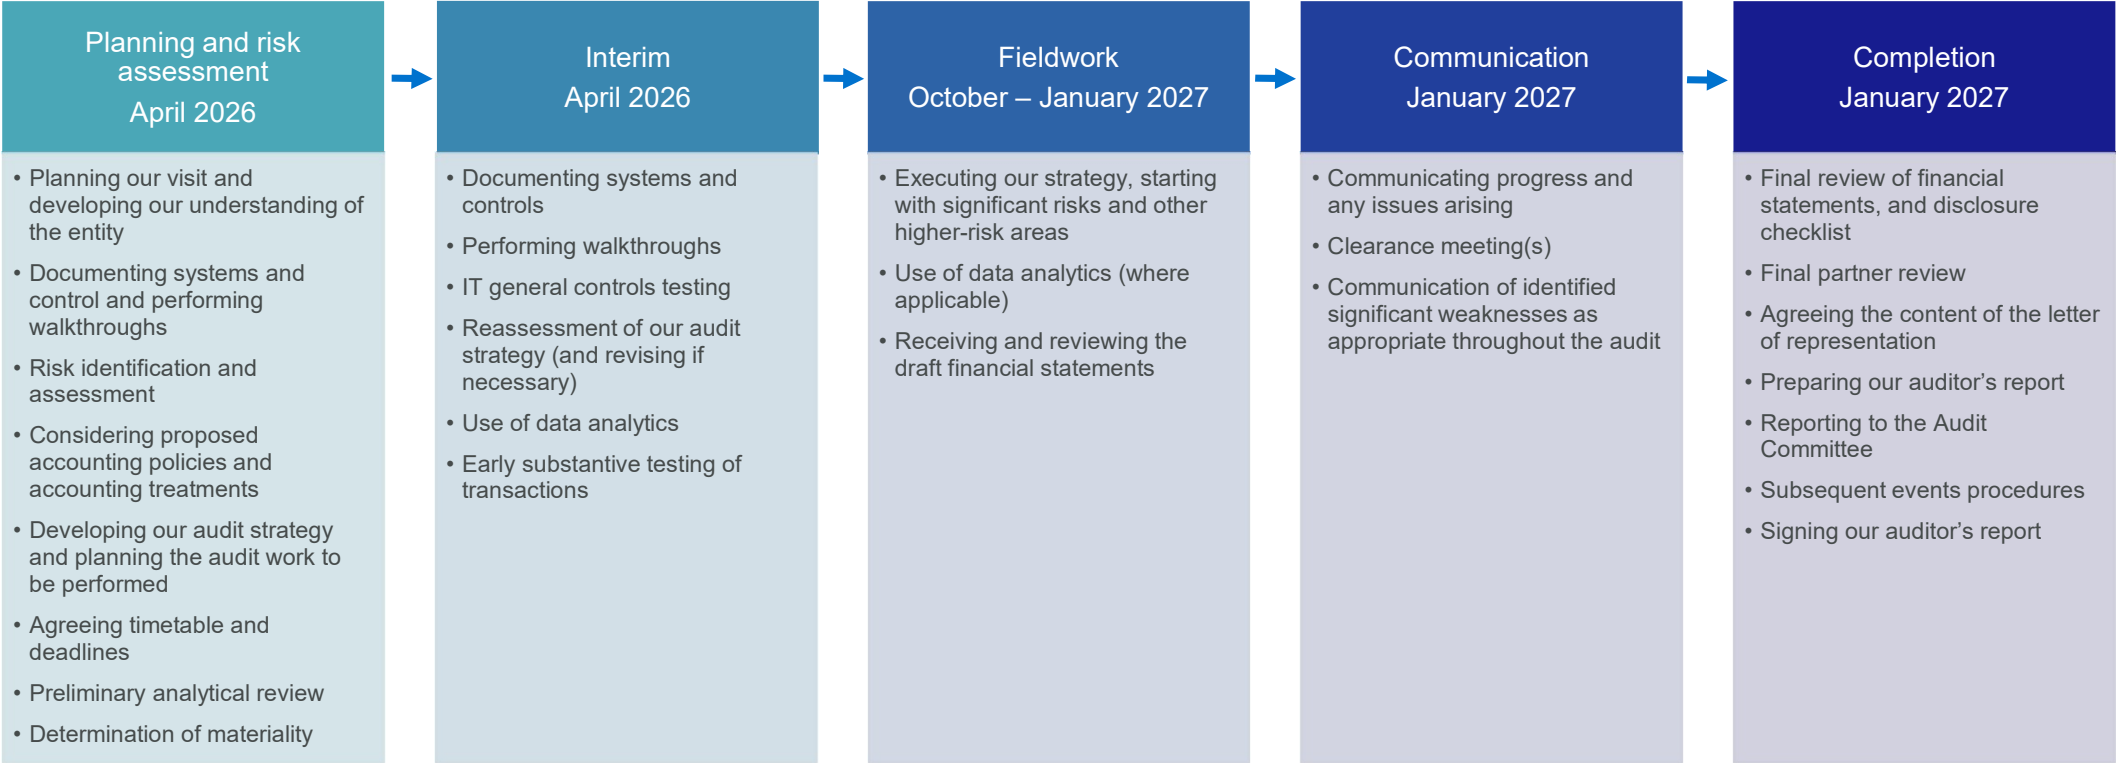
Planning and risk assessment
April 2026

• Planning our visit and developing our understanding of the entity
• Documenting systems and control and performing walkthroughs
• Risk identification and assessment
• Considering proposed accounting policies and accounting treatments
• Developing our audit strategy and planning the audit work to be performed
• Agreeing timetable and deadlines
• Preliminary analytical review
• Determination of materiality

Interim
April 2026

• Documenting systems and controls
• Performing walkthroughs
• IT general controls testing
• Reassessment of our audit strategy (and revising if necessary)
• Use of data analytics
• Early substantive testing of transactions

Fieldwork
October – January 2027

• Executing our strategy, starting with significant risks and other higher-risk areas
• Use of data analytics (where applicable)
• Receiving and reviewing the draft financial statements

Communication
January 2027

• Communicating progress and any issues arising
• Clearance meeting(s)
• Communication of identified significant weaknesses as appropriate throughout the audit

Completion
January 2027

• Final review of financial statements, and disclosure checklist
• Final partner review
• Agreeing the content of the letter of representation
• Preparing our auditor’s report
• Reporting to the Audit Committee
• Subsequent events procedures
• Signing our auditor’s report